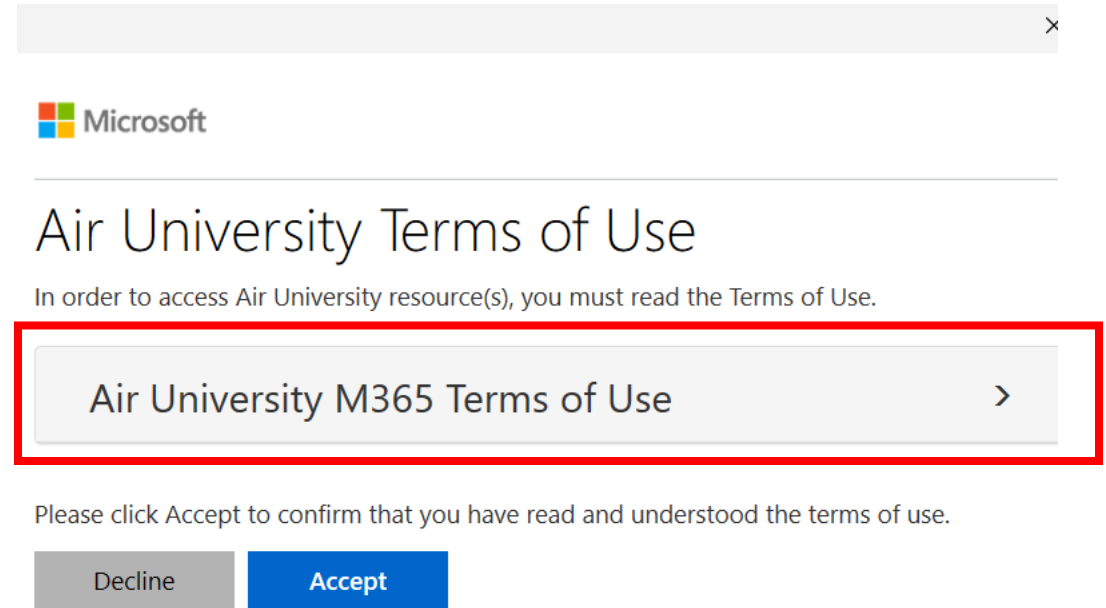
×

Microsoft

Air University Terms of Use

In order to access Air University resource(s), you must read the Terms of Use.

Air University M365 Terms of Use >

Please click Accept to confirm that you have read and understood the terms of use.

Decline Accept